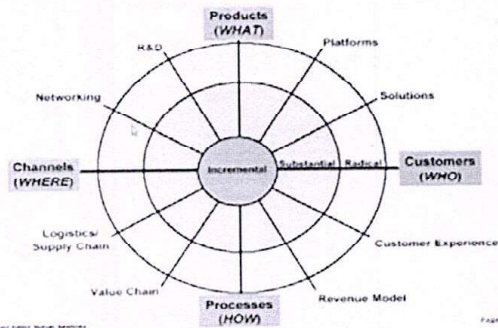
Products
(WHAT)

R&D

Platforms

Networking

Solutions

Channels
(WHERE)

Incremental

Substantial

Radical

Customers
(WHO)

Logistics/
Supply Chain

Customer Experience

Value Chain

Revenue Model

Processes
(HOW)

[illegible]

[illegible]